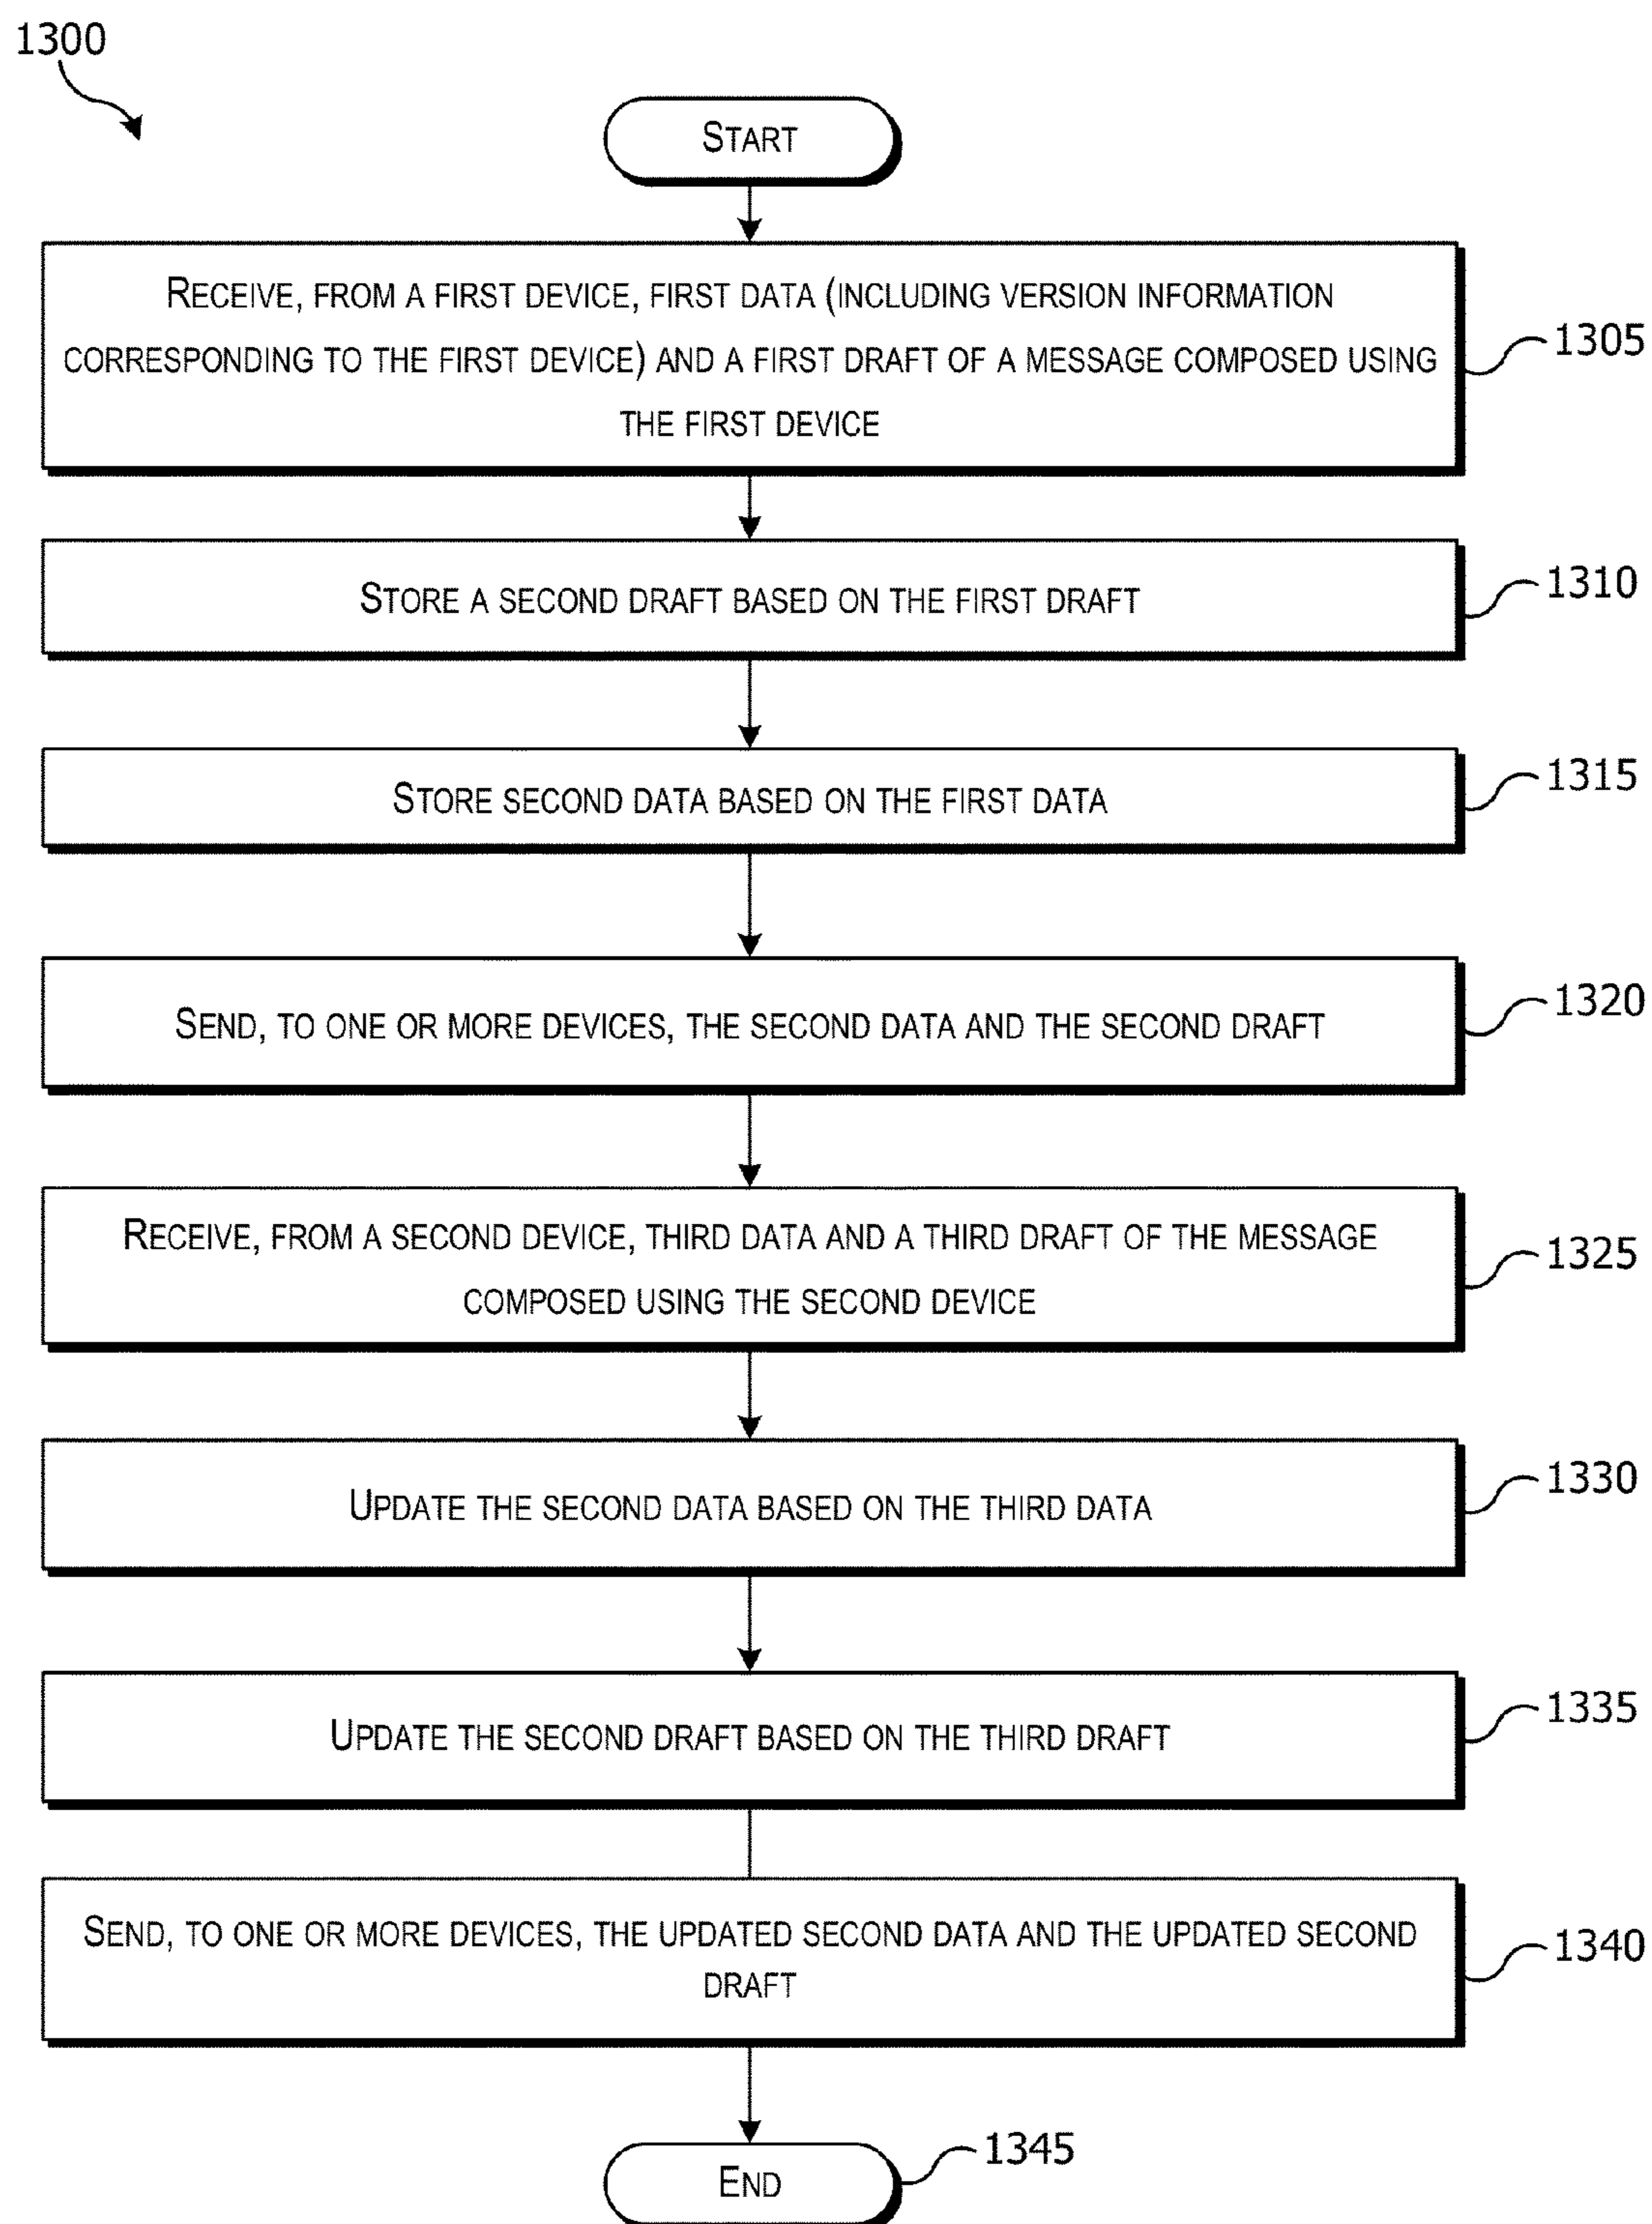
1300

START

RECEIVE, FROM A FIRST DEVICE, FIRST DATA (INCLUDING VERSION INFORMATION CORRESPONDING TO THE FIRST DEVICE) AND A FIRST DRAFT OF A MESSAGE COMPOSED USING THE FIRST DEVICE

1305

STORE A SECOND DRAFT BASED ON THE FIRST DRAFT

1310

STORE SECOND DATA BASED ON THE FIRST DATA

1315

SEND, TO ONE OR MORE DEVICES, THE SECOND DATA AND THE SECOND DRAFT

1320

RECEIVE, FROM A SECOND DEVICE, THIRD DATA AND A THIRD DRAFT OF THE MESSAGE COMPOSED USING THE SECOND DEVICE

1325

UPDATE THE SECOND DATA BASED ON THE THIRD DATA

1330

UPDATE THE SECOND DRAFT BASED ON THE THIRD DRAFT

1335

SEND, TO ONE OR MORE DEVICES, THE UPDATED SECOND DATA AND THE UPDATED SECOND DRAFT

1340

END

1345